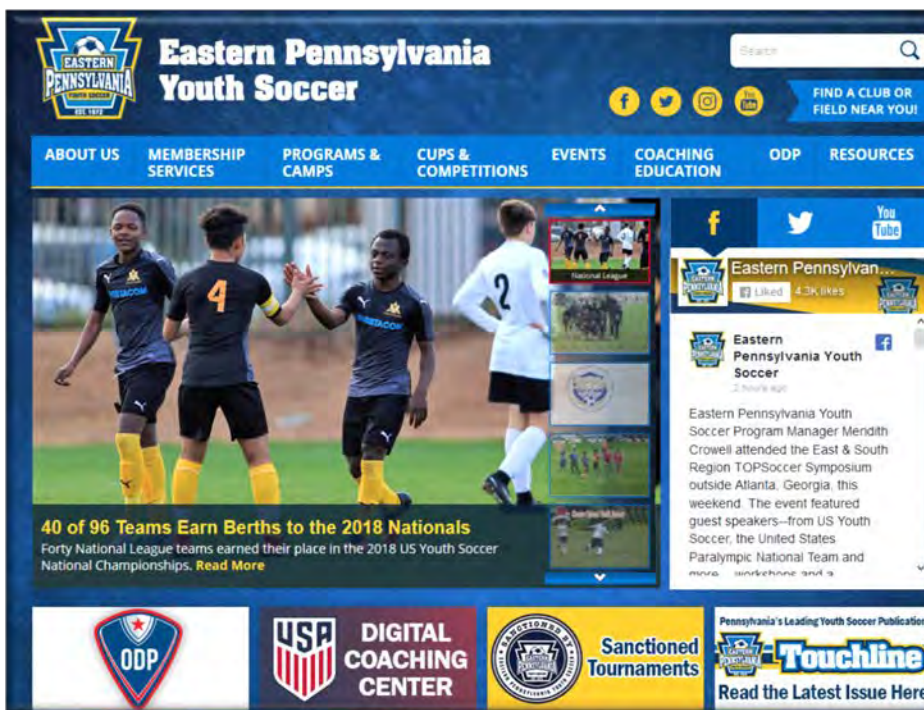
EASTERN PENNSYLVANIA YOUTH SOCCER EST. 1972

Eastern Pennsylvania Youth Soccer

Search

FIND A CLUB OR FIELD NEAR YOU!

ABOUT US | MEMBERSHIP SERVICES | PROGRAMS & CAMPS | CUPS & COMPETITIONS | EVENTS | COACHING EDUCATION | ODP | RESOURCES

National League

40 of 96 Teams Earn Berths to the 2018 Nationals

Forty National League teams earned their place in the 2018 US Youth Soccer National Championships. Read More

f

You Tube

Eastern Pennsylvan...

Liked 4.3K likes

Eastern Pennsylvania Youth Soccer

2 hours ago

Eastern Pennsylvania Youth Soccer Program Manager Meredith Crowell attended the East & South Region TOPSoccer Symposium outside Atlanta, Georgia, this weekend. The event featured guest speakers--from US Youth Soccer, the United States Paralympic National Team and more -- workshops and a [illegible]

ODP

USA DIGITAL COACHING CENTER

SANCTIONED BY EASTERN PENNSYLVANIA YOUTH SOCCER

Sanctioned Tournaments

Pennsylvania's Leading Youth Soccer Publication

Touchline

Read the Latest Issue Here